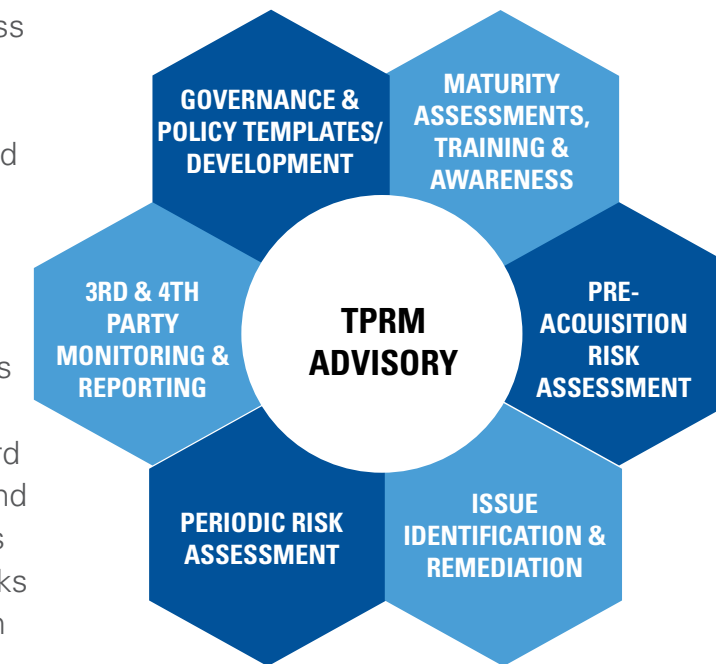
ss

d

s

rd
nd
s
ks
n

GOVERNANCE & POLICY TEMPLATES/ DEVELOPMENT

MATURITY ASSESSMENTS, TRAINING & AWARENESS

3RD & 4TH PARTY MONITORING & REPORTING

TPRM ADVISORY

PRE-ACQUISITION RISK ASSESSMENT

PERIODIC RISK ASSESSMENT

ISSUE IDENTIFICATION & REMEDIATION